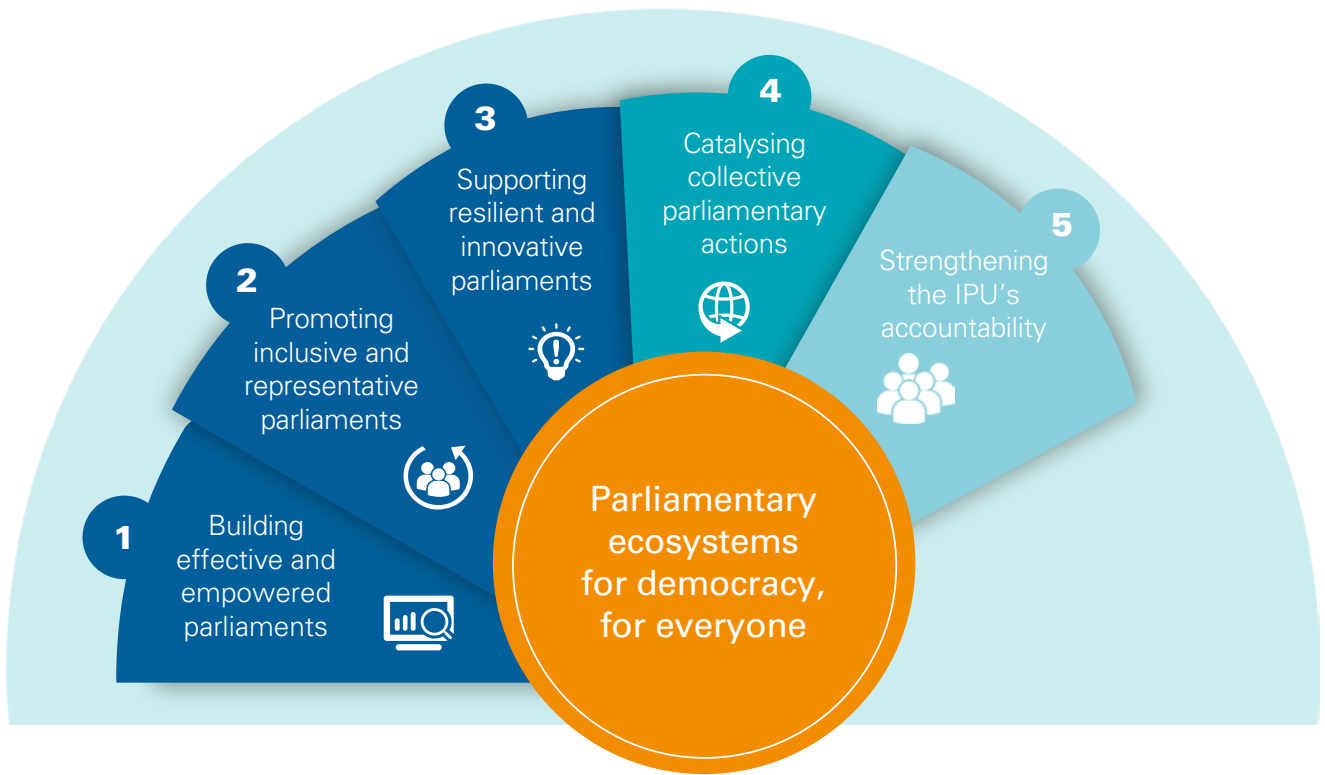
1
Building effective and empowered parliaments

2
Promoting inclusive and representative parliaments

3
Supporting resilient and innovative parliaments

4
Catalysing collective parliamentary actions

5
Strengthening the IPU's accountability

Parliamentary ecosystems for democracy, for everyone